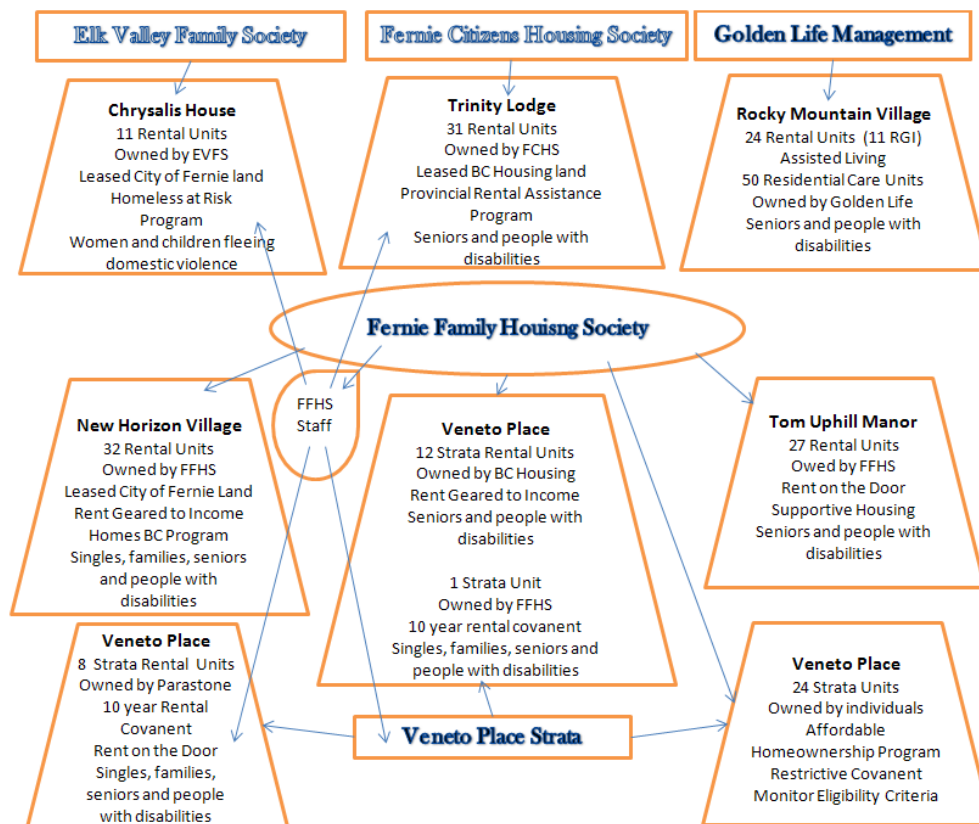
Elk Valley Family Society

Fernie Citizens Housing Society

Golden Life Management

Chrysalis House
11 Rental Units
Owned by EVFS
Leased City of Fernie land
Homeless at Risk Program
Women and children fleeing domestic violence

Trinity Lodge
31 Rental Units
Owned by FCHS
Leased BC Housing land
Provincial Rental Assistance Program
Seniors and people with disabilities

Rocky Mountain Village
24 Rental Units (11 RGI)
Assisted Living
50 Residential Care Units
Owned by Golden Life
Seniors and people with disabilities

Fernie Family Houisng Society

FFHS Staff

New Horizon Village
32 Rental Units
Owned by FFHS
Leased City of Fernie Land
Rent Geared to Income
Homes BC Program
Singles, families, seniors and people with disabilities

Veneto Place
12 Strata Rental Units
Owned by BC Housing
Rent Geared to Income
Seniors and people with disabilities

1 Strata Unit
Owned by FFHS
10 year rental covanent
Singles, families, seniors and people with disabilities

Tom Uphill Manor
27 Rental Units
Owed by FFHS
Rent on the Door
Supportive Housing
Seniors and people with disabilities

Veneto Place
8 Strata Rental Units
Owned by Parastone
10 year Rental Covanent
Rent on the Door
Singles, families, seniors and people with disabilities

Veneto Place Strata

Veneto Place
24 Strata Units
Owned by individuals
Affordable Homeownership Program
Restrictive Covanent
Monitor Eligibility Criteria